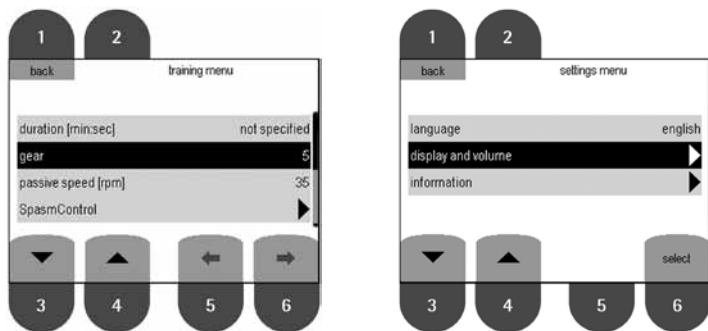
1 2

back training menu

duration [min:sec] not specified
gear 5
passive speed [rpm] 35
SpasmControl

3 4 5 6

1 2

back settings menu

language english
display and volume
information

select

3 4 5 6